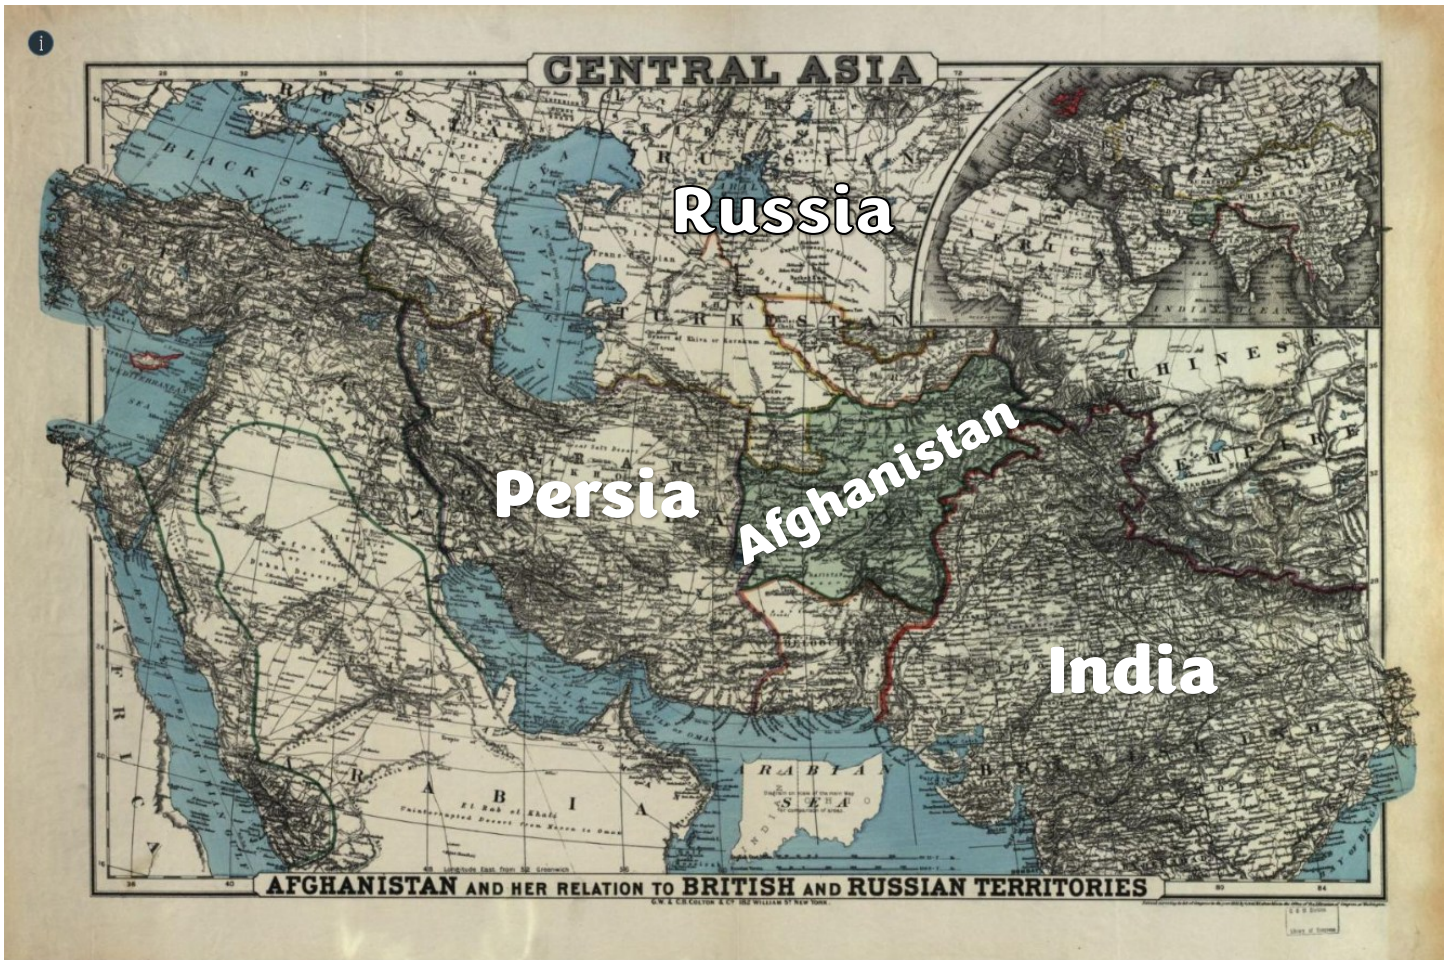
i

CENTRAL ASIA

Russia

Persia

Afghanistan

India

BLACK SEA

TURKESTAN

CHINESE EMPIRE

ARABIA

ARABIAN SEA

AFRICA

AFGHANISTAN AND HER RELATION TO BRITISH AND RUSSIAN TERRITORIES

G.W. & C.B. COLTON & Co. 182 WILLIAM St. NEW YORK.